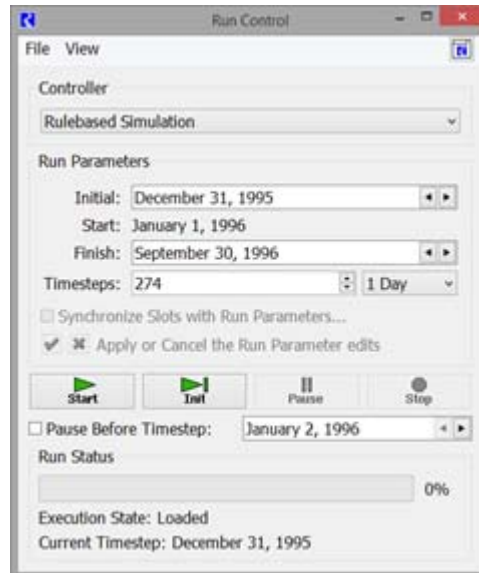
Run Control

File View

Controller

Rulebased Simulation

Run Parameters

Initial: December 31, 1995

Start: January 1, 1996

Finish: September 30, 1996

Timesteps: 274 1 Day

Synchronize Slots with Run Parameters...

Apply or Cancel the Run Parameter edits

Start Init Pause Stop

Pause Before Timestep: January 2, 1996

Run Status

0%

Execution State: Loaded

Current Timestep: December 31, 1995